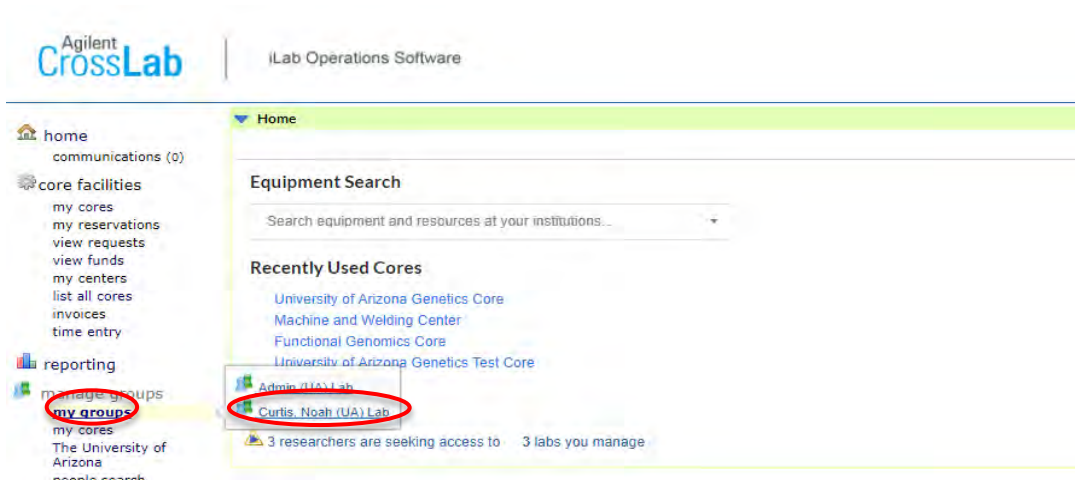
Agilent CrossLab

iLab Operations Software

home
communications (0)
core facilities
my cores
my reservations
view requests
view funds
my centers
list all cores
invoices
time entry
reporting
manage groups
my groups
my cores
The University of Arizona
people search

Home

Equipment Search

Search equipment and resources at your institutions...

Recently Used Cores

University of Arizona Genetics Core
Machine and Welding Center
Functional Genomics Core
University of Arizona Genetics Test Core

Admin (UA) Lab
Curtis, Noah (UA) Lab

3 researchers are seeking access to 3 labs you manage